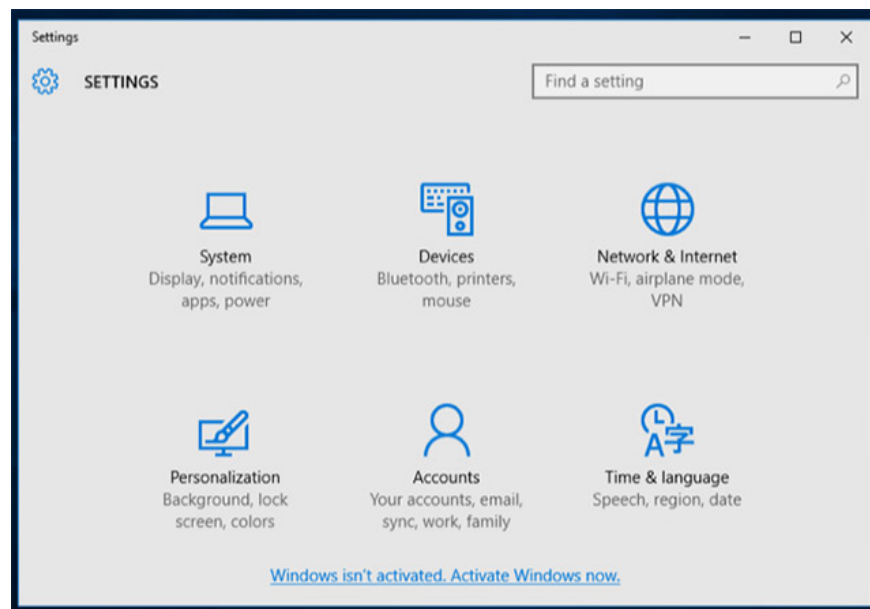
Settings

SETTINGS

Find a setting

System
Display, notifications, apps, power

Devices
Bluetooth, printers, mouse

Network & Internet
Wi-Fi, airplane mode, VPN

Personalization
Background, lock screen, colors

Accounts
Your accounts, email, sync, work, family

Time & language
Speech, region, date

Windows isn't activated. Activate Windows now.